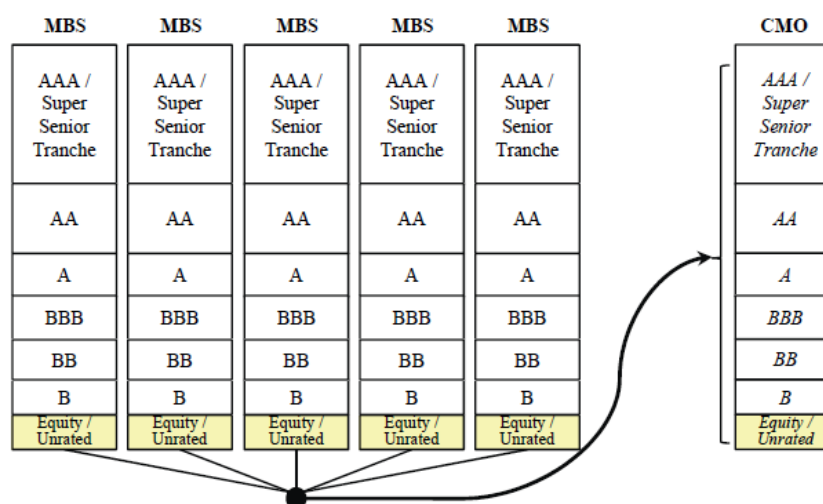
MBS

AAA / Super Senior Tranche

AA

A

BBB

BB

B

Equity / Unrated

MBS

AAA / Super Senior Tranche

AA

A

BBB

BB

B

Equity / Unrated

MBS

AAA / Super Senior Tranche

AA

A

BBB

BB

B

Equity / Unrated

MBS

AAA / Super Senior Tranche

AA

A

BBB

BB

B

Equity / Unrated

MBS

AAA / Super Senior Tranche

AA

A

BBB

BB

B

Equity / Unrated

CMO

AAA / Super Senior Tranche

AA

A

BBB

BB

B

Equity / Unrated